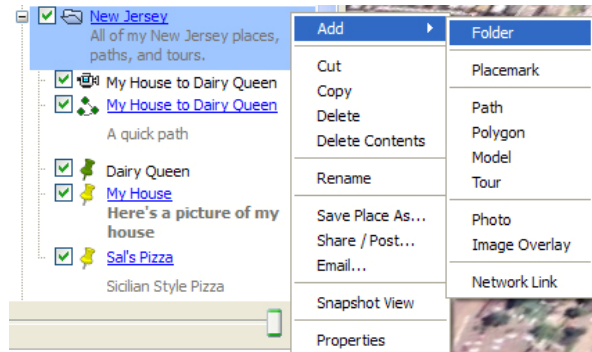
New Jersey
All of my New Jersey places, paths, and tours.

My House to Dairy Queen
My House to Dairy Queen
A quick path

Dairy Queen
My House
Here's a picture of my house

Sal's Pizza
Sicilian Style Pizza

Add
Cut
Copy
Delete
Delete Contents
Rename
Save Place As...
Share / Post...
Email...
Snapshot View
Properties

Folder
Placemark
Path
Polygon
Model
Tour
Photo
Image Overlay
Network Link